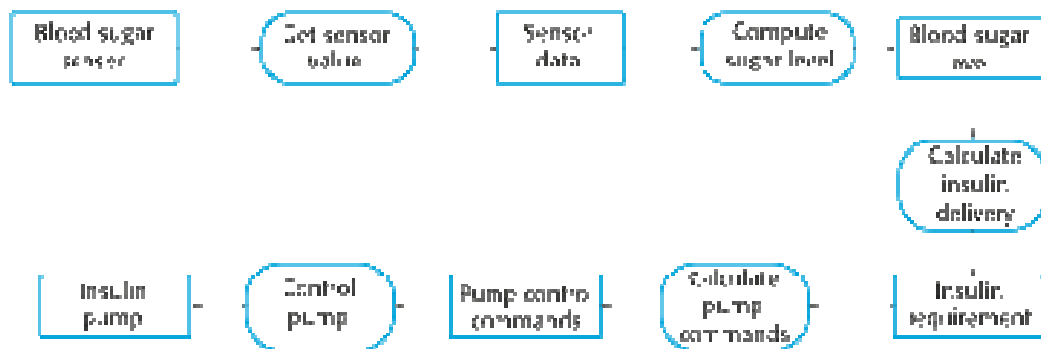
Blood sugar sensor

Get sensor value

Sensor data

Compute sugar level

Blood sugar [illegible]

Calculate insulin delivery

Insulin requirement

Calculate pump commands

Pump control commands

Control pump

Insulin pump